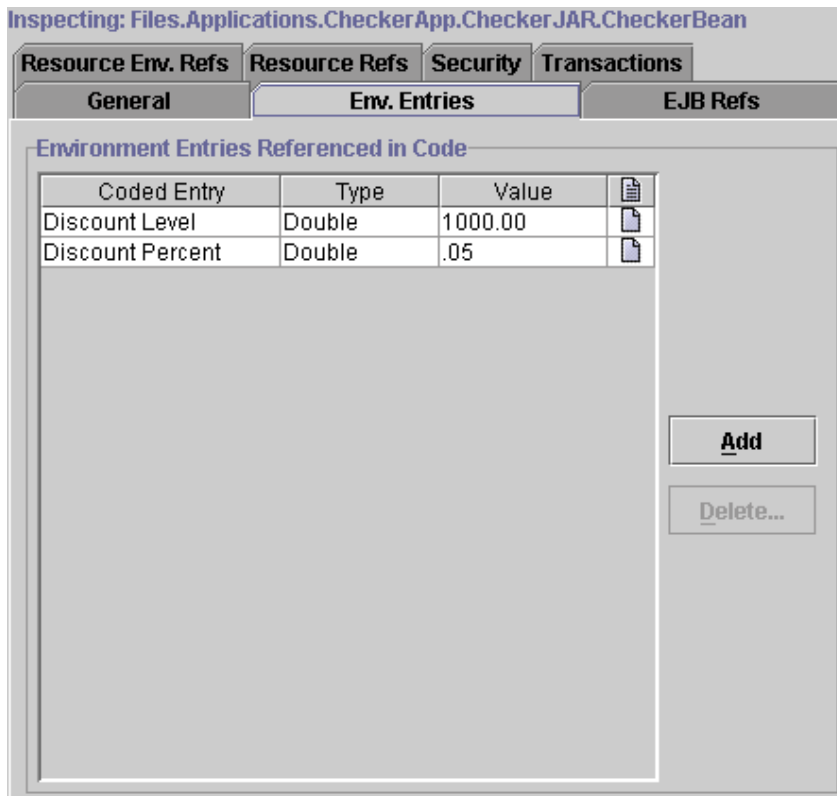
Inspecting: Files.Applications.CheckerApp.CheckerJAR.CheckerBean

Resource Env. Refs | Resource Refs | Security | Transactions

General | Env. Entries | EJB Refs

Environment Entries Referenced in Code

| Coded Entry | Type | Value | |
|---|---|---|---|
| Discount Level | Double | 1000.00 | |
| Discount Percent | Double | .05 | |

Add

Delete...